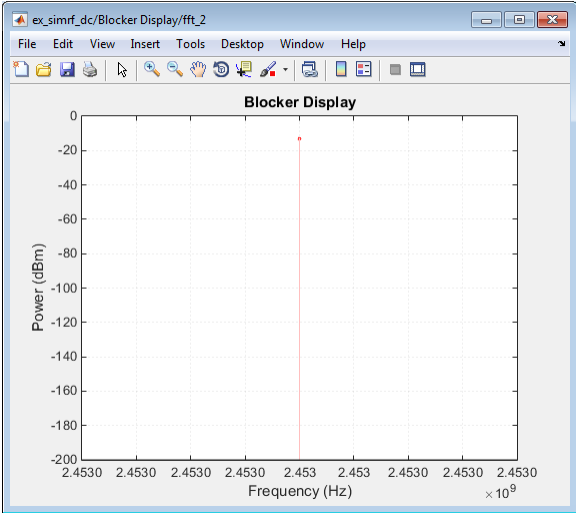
ex_simrf_dc/Blocker Display/fft_2

File Edit View Insert Tools Desktop Window Help

Blocker Display

0
-20
-40
-60
-80
-100
-120
-140
-160
-180
-200

Power (dBm)

2.4530 2.4530 2.4530 2.4530 2.453 2.453 2.4530 2.4530 2.4530 2.4530

Frequency (Hz)

$\times 10^9$